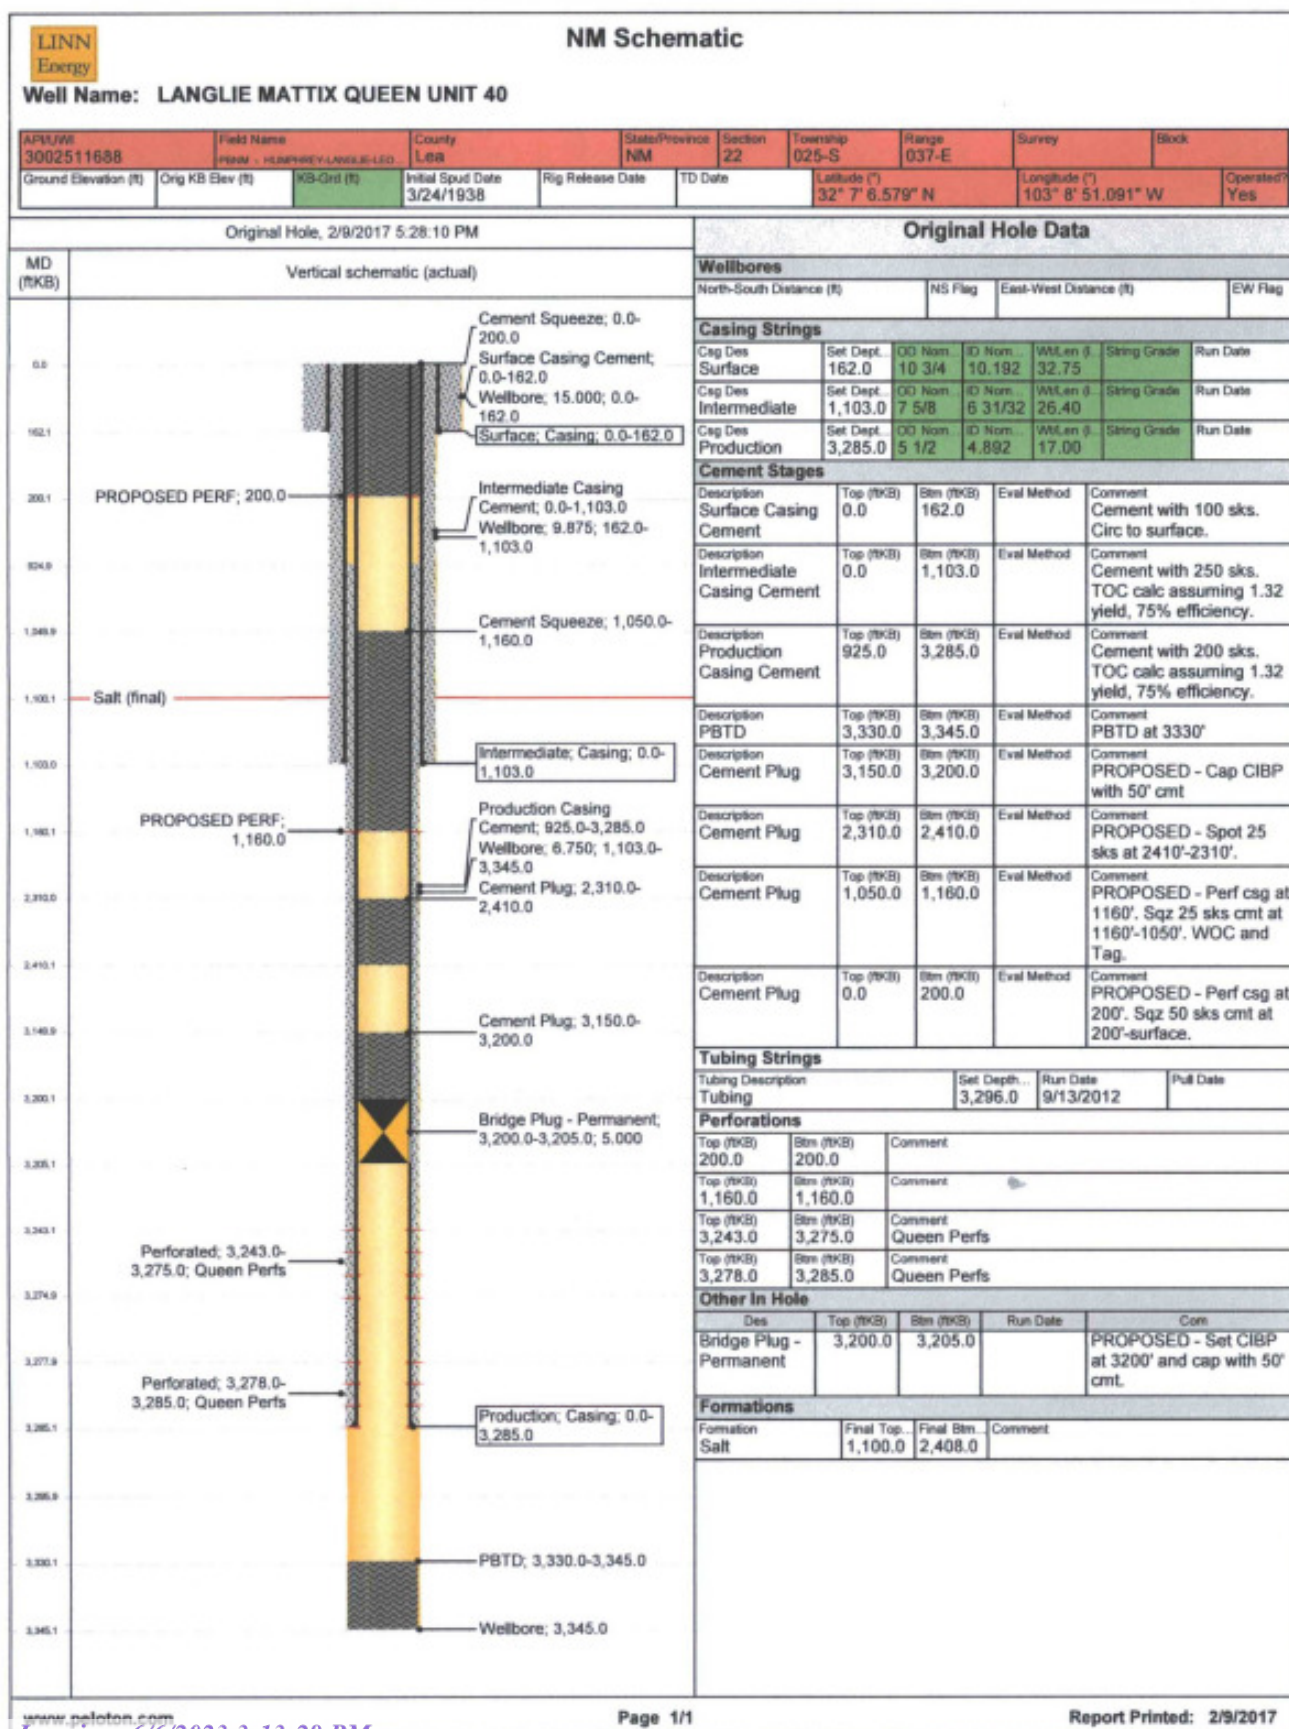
LINN Energy

NM Schematic

Well Name: LANGLIE MATTIX QUEEN UNIT 40

| API/UWI | Field Name | County | State/Province | Section | Township | Range | Survey | Block |
|---|---|---|---|---|---|---|---|---|
| 3002511688 | PENM - HUMPHREY-LANGLIE-LEO... | Lea | NM | 22 | 025-S | 037-E | | |

| Ground Elevation (ft) | Orig KB Elev (ft) | KB-Grd (ft) | Initial Spud Date | Rig Release Date | TD Date | Latitude (°) | Longitude (°) | Operated? |
|---|---|---|---|---|---|---|---|---|
| | | | 3/24/1938 | | | 32° 7' 6.579" N | 103° 8' 51.091" W | Yes |

Original Hole, 2/9/2017 5:28:10 PM

MD (ftKB)

Vertical schematic (actual)

0.0
162.1
200.1
924.9
1,049.9
1,100.1
1,103.0
1,160.1
2,310.0
2,410.1
3,149.9
3,200.1
3,205.1
3,243.1
3,274.9
3,277.9
3,285.1
3,285.9
3,330.1
3,345.1

Cement Squeeze; 0.0-200.0
Surface Casing Cement; 0.0-162.0
Wellbore; 15.000; 0.0-162.0
Surface; Casing; 0.0-162.0
PROPOSED PERF; 200.0
Intermediate Casing Cement; 0.0-1,103.0
Wellbore; 9.875; 162.0-1,103.0
Cement Squeeze; 1,050.0-1,160.0
Salt (final)
Intermediate; Casing; 0.0-1,103.0
PROPOSED PERF; 1,160.0
Production Casing Cement; 925.0-3,285.0
Wellbore; 6.750; 1,103.0-3,345.0
Cement Plug; 2,310.0-2,410.0
Cement Plug; 3,150.0-3,200.0
Bridge Plug - Permanent; 3,200.0-3,205.0; 5.000
Perforated; 3,243.0-3,275.0; Queen Perfs
Perforated; 3,278.0-3,285.0; Queen Perfs
Production; Casing; 0.0-3,285.0
PBTD; 3,330.0-3,345.0
Wellbore; 3,345.0

Original Hole Data

Wellbores

| North-South Distance (ft) | NS Flag | East-West Distance (ft) | EW Flag |
|---|---|---|---|

Casing Strings

| Csg Des | Set Dept... | OD Nom... | ID Nom... | Wt/Len (l... | String Grade | Run Date |
|---|---|---|---|---|---|---|
| Surface | 162.0 | 10 3/4 | 10.192 | 32.75 | | |
| Intermediate | 1,103.0 | 7 5/8 | 6 31/32 | 26.40 | | |
| Production | 3,285.0 | 5 1/2 | 4.892 | 17.00 | | |

Cement Stages

| Description | Top (ftKB) | Btm (ftKB) | Eval Method | Comment |
|---|---|---|---|---|
| Surface Casing Cement | 0.0 | 162.0 | | Cement with 100 sks. Circ to surface. |
| Intermediate Casing Cement | 0.0 | 1,103.0 | | Cement with 250 sks. TOC calc assuming 1.32 yield, 75% efficiency. |
| Production Casing Cement | 925.0 | 3,285.0 | | Cement with 200 sks. TOC calc assuming 1.32 yield, 75% efficiency. |
| PBTD | 3,330.0 | 3,345.0 | | PBTD at 3330' |
| Cement Plug | 3,150.0 | 3,200.0 | | PROPOSED - Cap CIBP with 50' cmt |
| Cement Plug | 2,310.0 | 2,410.0 | | PROPOSED - Spot 25 sks at 2410'-2310'. |
| Cement Plug | 1,050.0 | 1,160.0 | | PROPOSED - Perf csg at 1160'. Sqz 25 sks cmt at 1160'-1050'. WOC and Tag. |
| Cement Plug | 0.0 | 200.0 | | PROPOSED - Perf csg at 200'. Sqz 50 sks cmt at 200'-surface. |

Tubing Strings

| Tubing Description | Set Depth... | Run Date | Pull Date |
|---|---|---|---|
| Tubing | 3,296.0 | 9/13/2012 | |

Perforations

| Top (ftKB) | Btm (ftKB) | Comment |
|---|---|---|
| 200.0 | 200.0 | |
| 1,160.0 | 1,160.0 | |
| 3,243.0 | 3,275.0 | Queen Perfs |
| 3,278.0 | 3,285.0 | Queen Perfs |

Other In Hole

| Des | Top (ftKB) | Btm (ftKB) | Run Date | Com |
|---|---|---|---|---|
| Bridge Plug - Permanent | 3,200.0 | 3,205.0 | | PROPOSED - Set CIBP at 3200' and cap with 50' cmt. |

Formations

| Formation | Final Top... | Final Btm... | Comment |
|---|---|---|---|
| Salt | 1,100.0 | 2,408.0 | |

www.peloton.com
Page 1/1
Report Printed: 2/9/2017
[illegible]